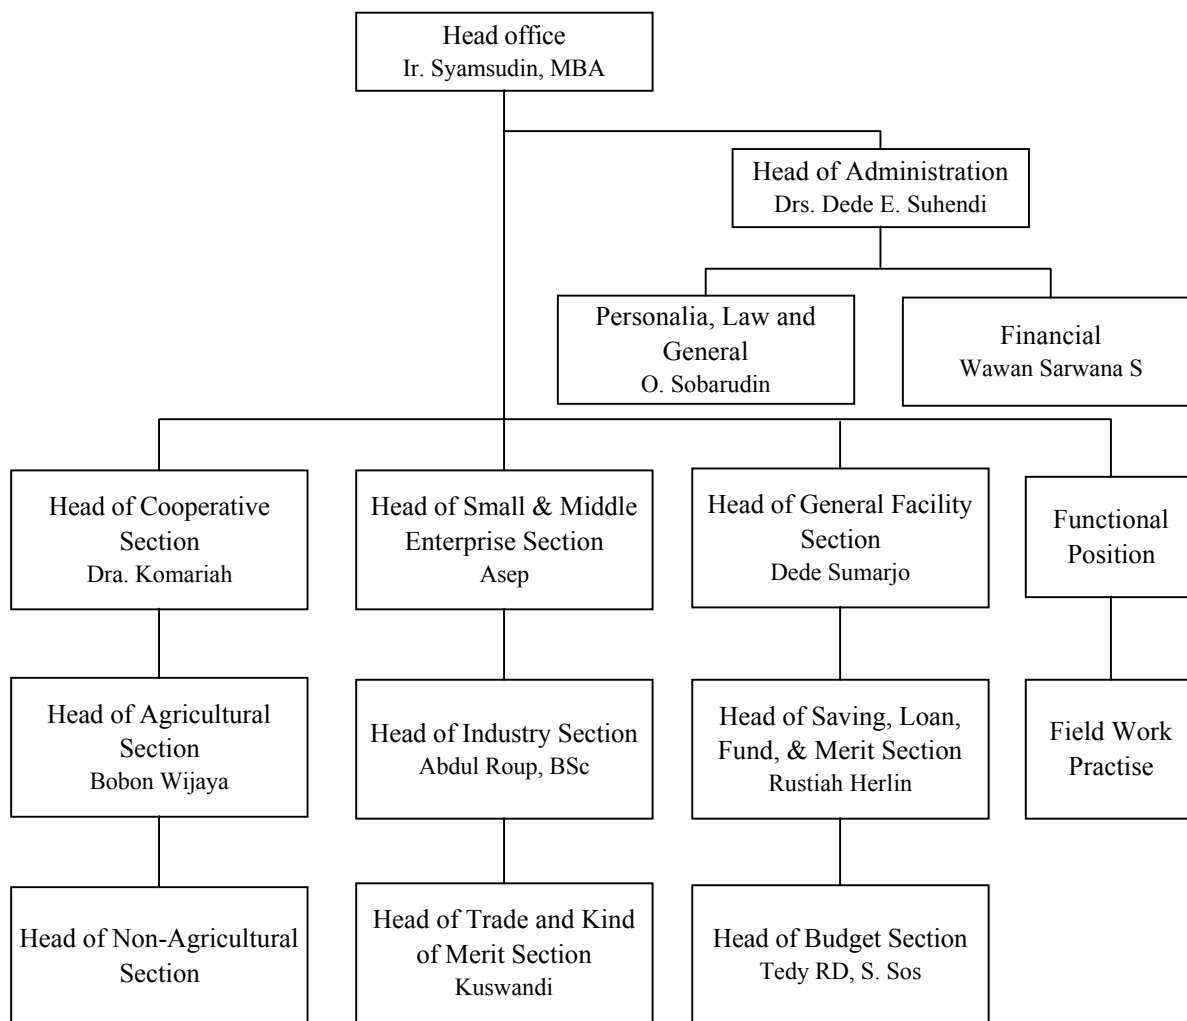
Head office
Ir. Syamsudin, MBA

Head of Administration
Drs. Dede E. Suhendi

Personalia, Law and General
O. Sobarudin

Financial
Wawan Sarwana S

Head of Cooperative Section
Dra. Komariah

Head of Small & Middle Enterprise Section
Asep

Head of General Facility Section
Dede Sumarjo

Functional Position

Head of Agricultural Section
Bobon Wijaya

Head of Industry Section
Abdul Roup, BSc

Head of Saving, Loan, Fund, & Merit Section
Rustiah Herlin

Field Work Practise

Head of Non-Agricultural Section

Head of Trade and Kind of Merit Section
Kuswandi

Head of Budget Section
Tedy RD, S. Sos